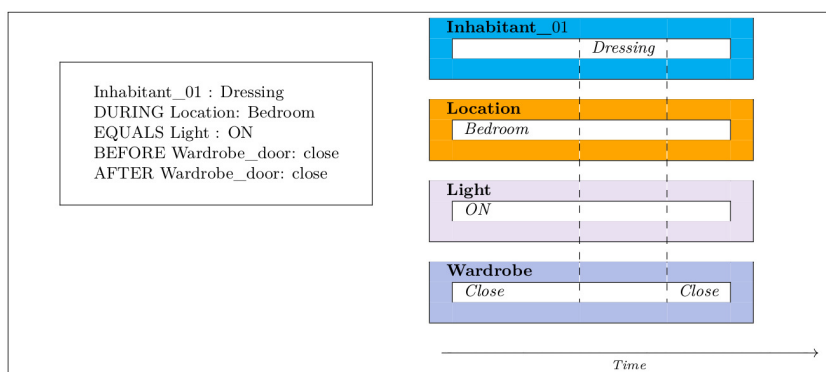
Inhabitant_01 : Dressing
DURING Location: Bedroom
EQUALS Light : ON
BEFORE Wardrobe_door: close
AFTER Wardrobe_door: close

**Inhabitant_01**
*Dressing*

**Location**
*Bedroom*

**Light**
*ON*

**Wardrobe**
*Close* *Close*

*Time*